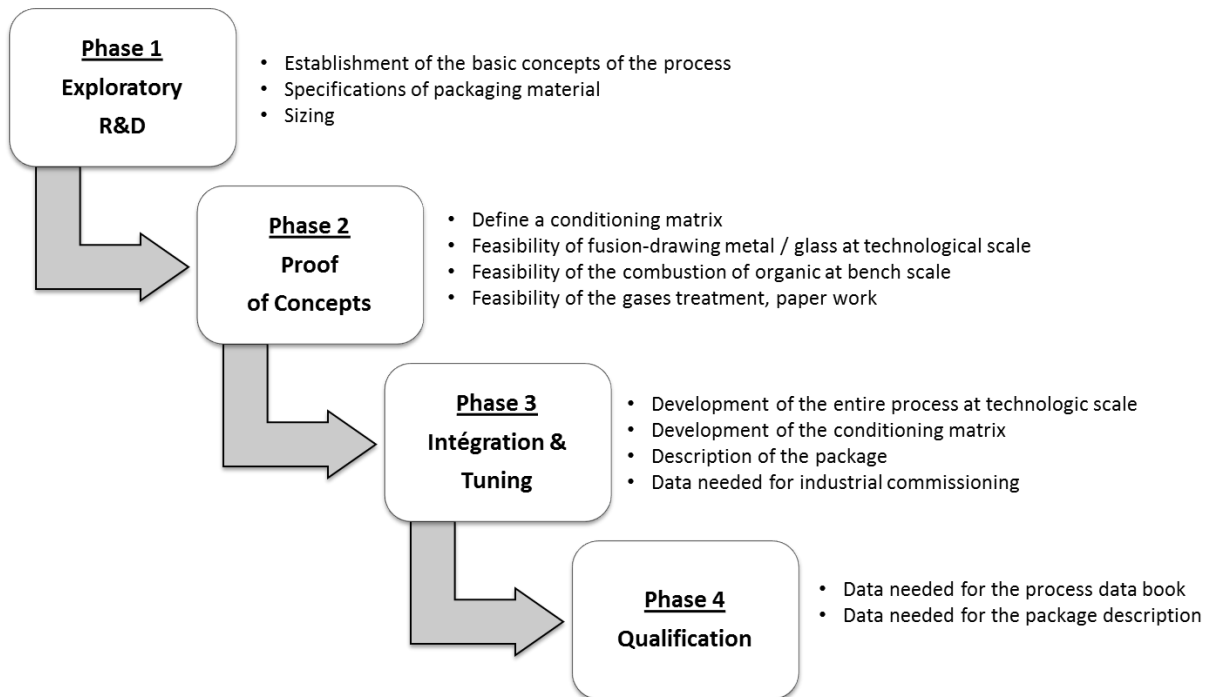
Phase 1
Exploratory
R&D

- Establishment of the basic concepts of the process
- Specifications of packaging material
- Sizing

Phase 2
Proof
of Concepts

- Define a conditioning matrix
- Feasibility of fusion-drawing metal / glass at technological scale
- Feasibility of the combustion of organic at bench scale
- Feasibility of the gases treatment, paper work

Phase 3
Intégration &
Tuning

- Development of the entire process at technologic scale
- Development of the conditioning matrix
- Description of the package
- Data needed for industrial commissioning

Phase 4
Qualification

- Data needed for the process data book
- Data needed for the package description